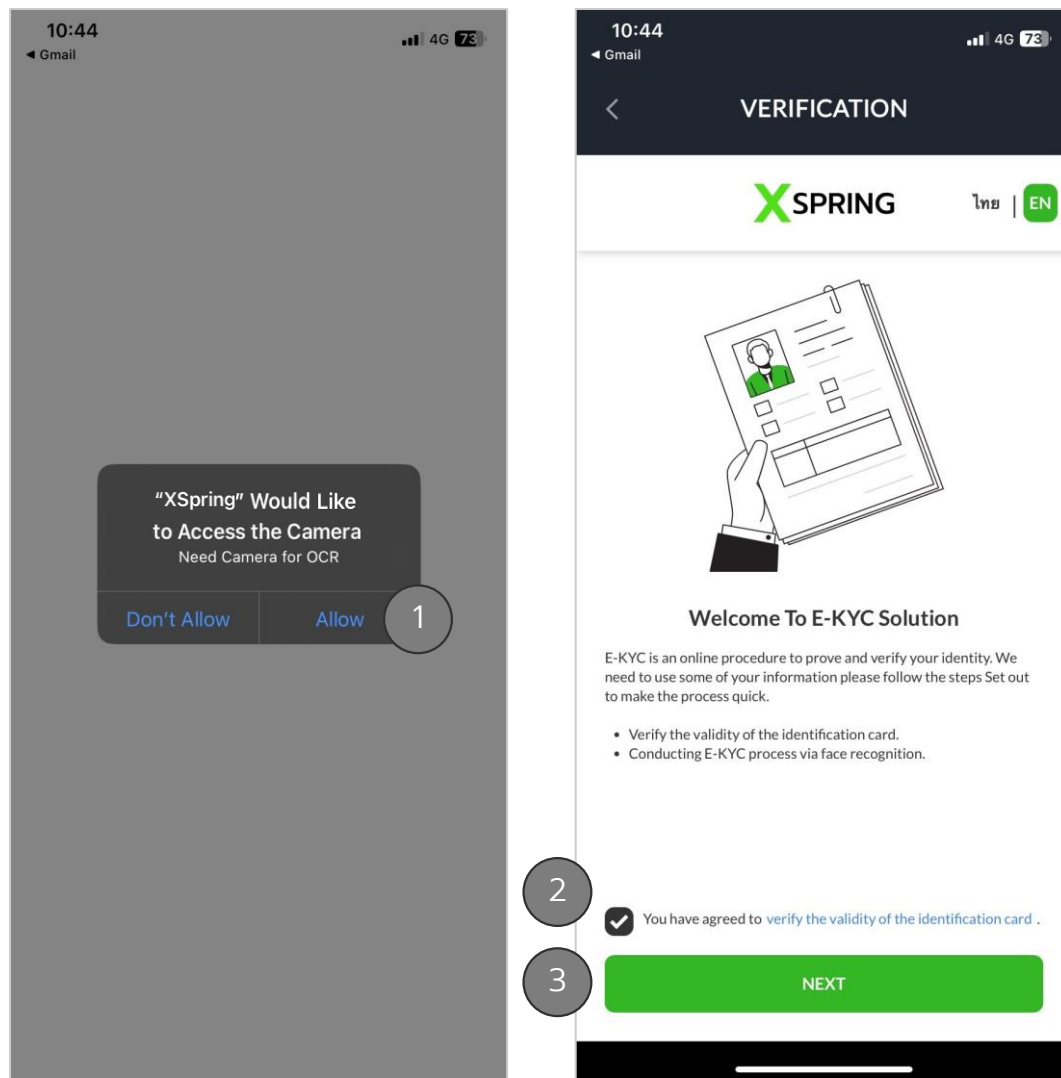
10:44
◀ Gmail
4G 73

"XSpring" Would Like to Access the Camera
Need Camera for OCR

Don't Allow | Allow

1

10:44
◀ Gmail
4G 73

VERIFICATION

XSPRING

ไทย | EN

Welcome To E-KYC Solution

E-KYC is an online procedure to prove and verify your identity. We need to use some of your information please follow the steps Set out to make the process quick.

- Verify the validity of the identification card.
- Conducting E-KYC process via face recognition.

2

You have agreed to verify the validity of the identification card .

3

NEXT